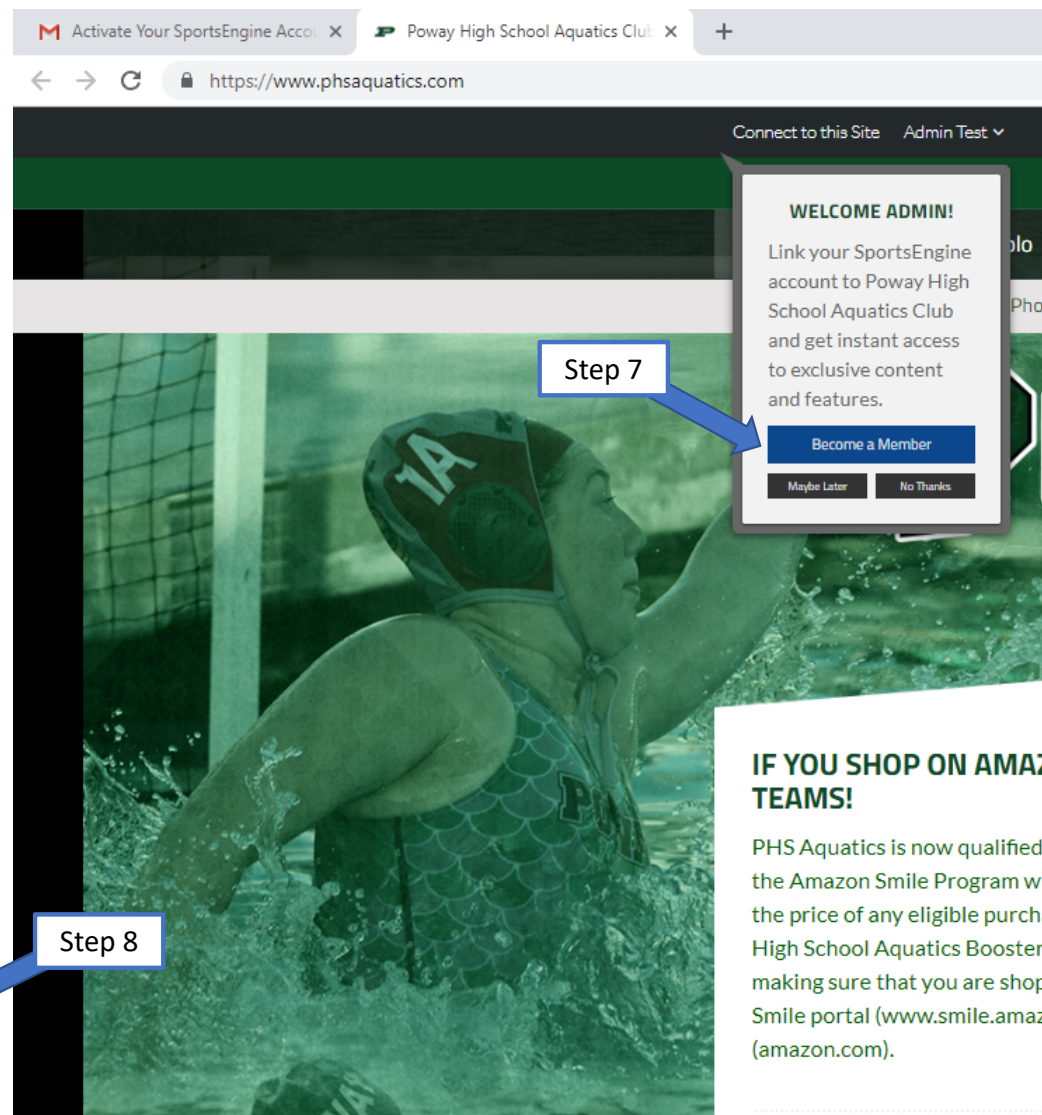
Activate Your SportsEngine Acco ×
Poway High School Aquatics Club ×
+

https://www.phsaquatics.com

Connect to this Site   Admin Test

WELCOME ADMIN!

Link your SportsEngine account to Poway High School Aquatics Club and get instant access to exclusive content and features.

Become a Member

Maybe Later   No Thanks

olo

Pho

Step 7

1A

Step 8

IF YOU SHOP ON AMAZ
TEAMS!

PHS Aquatics is now qualified
the Amazon Smile Program w
the price of any eligible purch
High School Aquatics Booster
making sure that you are shop
Smile portal (www.smile.amaz
(amazon.com).